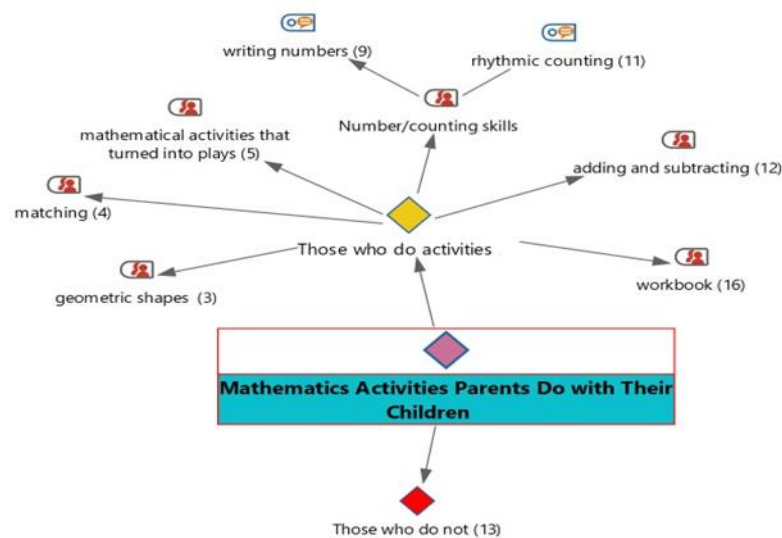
writing numbers (9)

rhythmic counting (11)

Number/counting skills

mathematical activities that turned into plays (5)

adding and subtracting (12)

matching (4)

Those who do activities

geometric shapes (3)

workbook (16)

Mathematics Activities Parents Do with Their Children

Those who do not (13)